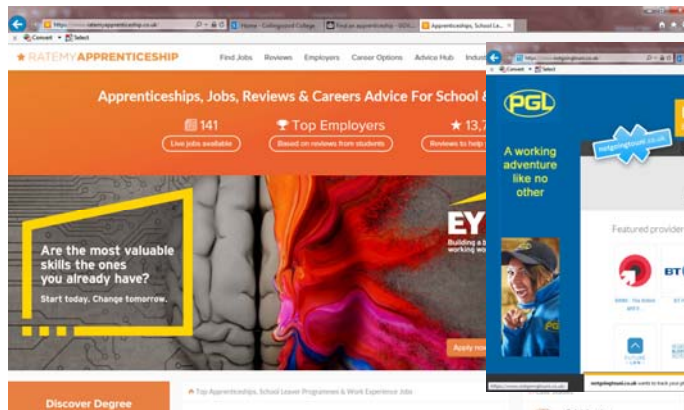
https://www.ratemyapprenticeship.co.uk | Home - Collingwood College | Find an apprenticeship - GOV... | Apprenticeships, School Le...

Convert | Select

RATEMYAPPRENTICESHIP | Find Jobs | Reviews | Employers | Career Options | Advice Hub | Indus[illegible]

Apprenticeships, Jobs, Reviews & Careers Advice For School &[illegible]

141
Live jobs available

Top Employers
Based on reviews from students

13,7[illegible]
Reviews to help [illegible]

Are the most valuable skills the ones you already have?
Start today. Change tomorrow.

EY
Building a b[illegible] working w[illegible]

Apply no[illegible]

Discover Degree

Top Apprenticeships, School Leaver Programmes & Work Experience Jobs

https://www.notgoingtouni.co.uk

Convert | Select

PGL

A working adventure like no other

notgoingtouni.co.uk

Featured provider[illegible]

BT

PGL

https://www.notgoingtouni.co.uk

notgoingtouni.co.uk wants to track your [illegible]